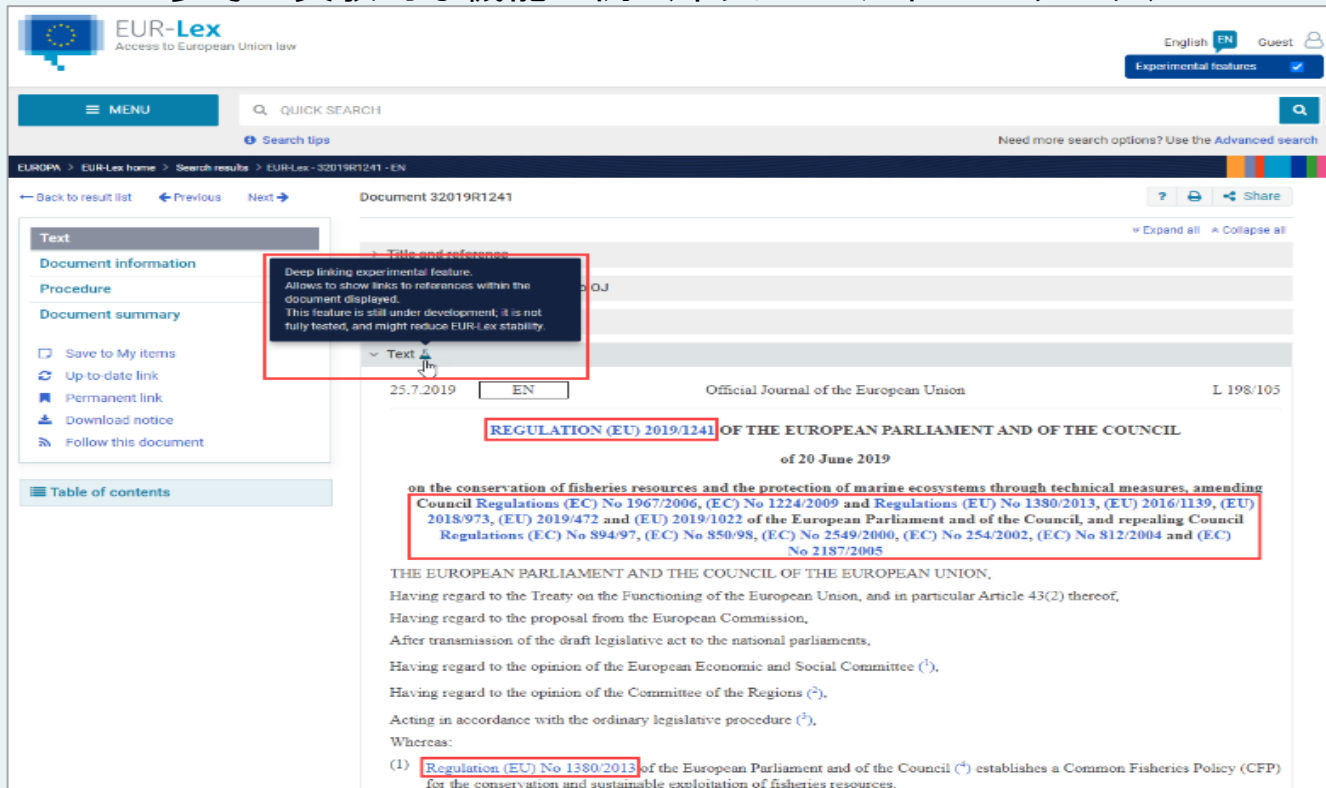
EUR-Lex
Access to European Union law

English EN Guest

Experimental features

MENU

QUICK SEARCH

Search tips

Need more search options? Use the Advanced search

EUROPA > EUR-Lex home > Search results > EUR-Lex - 32019R1241 - EN

← Back to result list ← Previous Next →

Document 32019R1241

? Share

Expand all Collapse all

Text
Document information
Procedure
Document summary

Save to My items
Up-to-date link
Permanent link
Download notice
Follow this document

Table of contents

Title and reference

Deep linking experimental feature.
Allows to show links to references within the document displayed.
This feature is still under development; it is not fully tested, and might reduce EUR-Lex stability.

OJ

Text

25.7.2019 EN Official Journal of the European Union L 198/105

REGULATION (EU) 2019/1241 OF THE EUROPEAN PARLIAMENT AND OF THE COUNCIL

of 20 June 2019

on the conservation of fisheries resources and the protection of marine ecosystems through technical measures, amending Council Regulations (EC) No 1967/2006, (EC) No 1224/2009 and Regulations (EU) No 1380/2013, (EU) 2016/1139, (EU) 2018/973, (EU) 2019/472 and (EU) 2019/1022 of the European Parliament and of the Council, and repealing Council Regulations (EC) No 894/97, (EC) No 850/98, (EC) No 2549/2000, (EC) No 254/2002, (EC) No 812/2004 and (EC) No 2187/2005

THE EUROPEAN PARLIAMENT AND THE COUNCIL OF THE EUROPEAN UNION,

Having regard to the Treaty on the Functioning of the European Union, and in particular Article 43(2) thereof,

Having regard to the proposal from the European Commission,

After transmission of the draft legislative act to the national parliaments,

Having regard to the opinion of the European Economic and Social Committee ($^1$),

Having regard to the opinion of the Committee of the Regions ($^2$),

Acting in accordance with the ordinary legislative procedure ($^3$),

Whereas:

(1) Regulation (EU) No 1380/2013 of the European Parliament and of the Council ($^4$) establishes a Common Fisheries Policy (CFP) for the conservation and sustainable exploitation of fisheries resources.